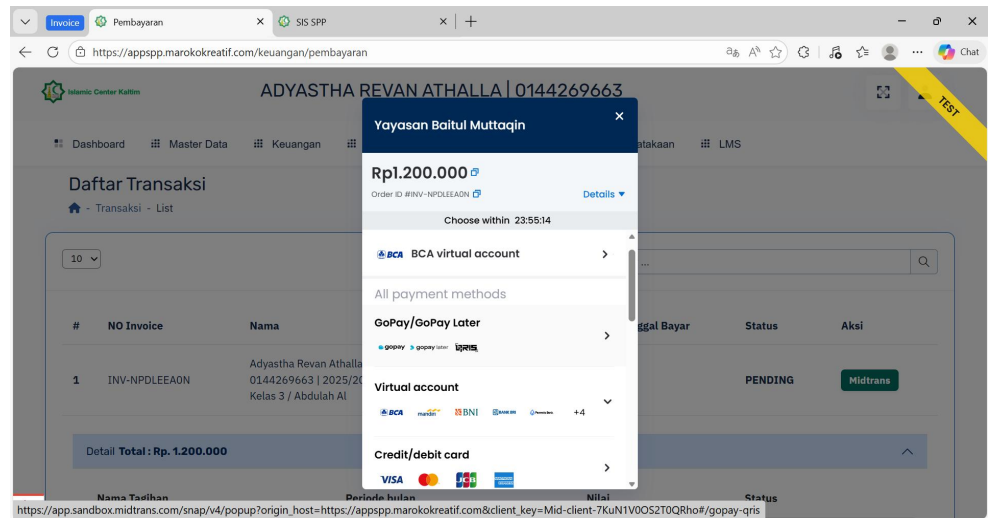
Invoice Pembayaran × SIS SPP × +

https://appspp.marokokreatif.com/keuangan/pembayaran

Chat

Islamic Center Kaltim

ADYASTHA REVAN ATHALLA | 0144269663

TEST

Dashboard Master Data Keuangan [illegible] takaan LMS

Daftar Transaksi
- Transaksi - List

10

| # | NO Invoice | Nama | ggal Bayar | Status | Aksi |
|---|---|---|---|---|---|
| 1 | INV-NPDLEEA0N | Adyastha Revan Athalla 0144269663 \| 2025/2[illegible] Kelas 3 / Abdulah Al | | PENDING | Midtrans |

Detail Total : Rp. 1.200.000

Nama Tagihan Periode bulan Nilai Status

Yayasan Baitul Muttaqin ×

Rp1.200.000
Order ID #INV-NPDLEEA0N Details

Choose within 23:55:14

BCA BCA virtual account

All payment methods

GoPay/GoPay Later
gopay gopay later QRIS

Virtual account
BCA mandiri BNI BRI Permata Bank +4

Credit/debit card
VISA JCB

https://app.sandbox.midtrans.com/snap/v4/popup?origin_host=https://appspp.marokokreatif.com&client_key=Mid-client-7KuN1V0OS2T0QRho#/gopay-qris